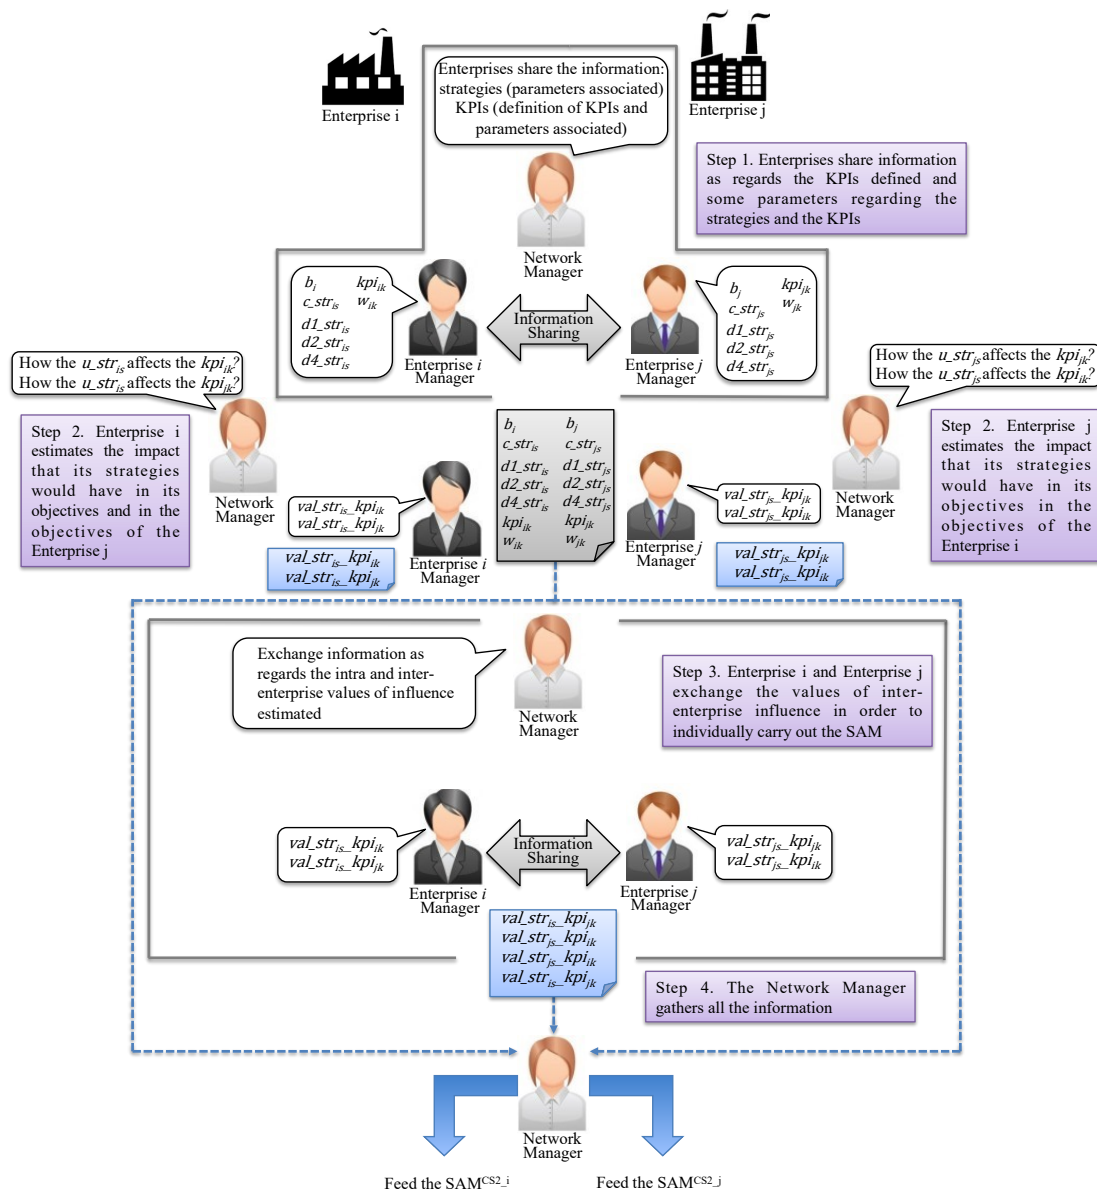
Enterprise i

Enterprises share the information: strategies (parameters associated) KPIs (definition of KPIs and parameters associated)

Enterprise j

Step 1. Enterprises share information as regards the KPIs defined and some parameters regarding the strategies and the KPIs

Network Manager

$b_i$ $kpi_{ik}$ $c\_str_{is}$ $w_{ik}$ $d1\_str_{is}$ $d2\_str_{is}$ $d4\_str_{is}$

Enterprise $i$ Manager

Information Sharing

Enterprise $j$ Manager

$b_j$ $kpi_{jk}$ $c\_str_{js}$ $w_{jk}$ $d1\_str_{js}$ $d2\_str_{js}$ $d4\_str_{js}$

How the $u\_str_{is}$ affects the $kpi_{ik}$? How the $u\_str_{is}$ affects the $kpi_{jk}$?

How the $u\_str_{js}$ affects the $kpi_{jk}$? How the $u\_str_{js}$ affects the $kpi_{ik}$?

Step 2. Enterprise i estimates the impact that its strategies would have in its objectives and in the objectives of the Enterprise j

Network Manager

$val\_str_{is}\_kpi_{ik}$ $val\_str_{is}\_kpi_{jk}$

$val\_str_{is}\_kpi_{ik}$ $val\_str_{is}\_kpi_{jk}$

Enterprise $i$ Manager

$b_i$ $b_j$ $c\_str_{is}$ $c\_str_{js}$ $d1\_str_{is}$ $d1\_str_{js}$ $d2\_str_{is}$ $d2\_str_{js}$ $d4\_str_{is}$ $d4\_str_{js}$ $kpi_{ik}$ $kpi_{jk}$ $w_{ik}$ $w_{jk}$

Enterprise $j$ Manager

$val\_str_{js}\_kpi_{jk}$ $val\_str_{js}\_kpi_{ik}$

$val\_str_{js}\_kpi_{jk}$ $val\_str_{js}\_kpi_{ik}$

Network Manager

Step 2. Enterprise j estimates the impact that its strategies would have in its objectives in the objectives of the Enterprise i

Exchange information as regards the intra and inter-enterprise values of influence estimated

Network Manager

Step 3. Enterprise i and Enterprise j exchange the values of inter-enterprise influence in order to individually carry out the SAM

$val\_str_{is}\_kpi_{ik}$ $val\_str_{is}\_kpi_{jk}$

Enterprise $i$ Manager

Information Sharing

Enterprise $j$ Manager

$val\_str_{js}\_kpi_{jk}$ $val\_str_{js}\_kpi_{ik}$

$val\_str_{is}\_kpi_{jk}$ $val\_str_{js}\_kpi_{ik}$ $val\_str_{js}\_kpi_{ik}$ $val\_str_{is}\_kpi_{jk}$

Step 4. The Network Manager gathers all the information

Network Manager

Feed the SAM$^{CS2\_i}$

Feed the SAM$^{CS2\_j}$